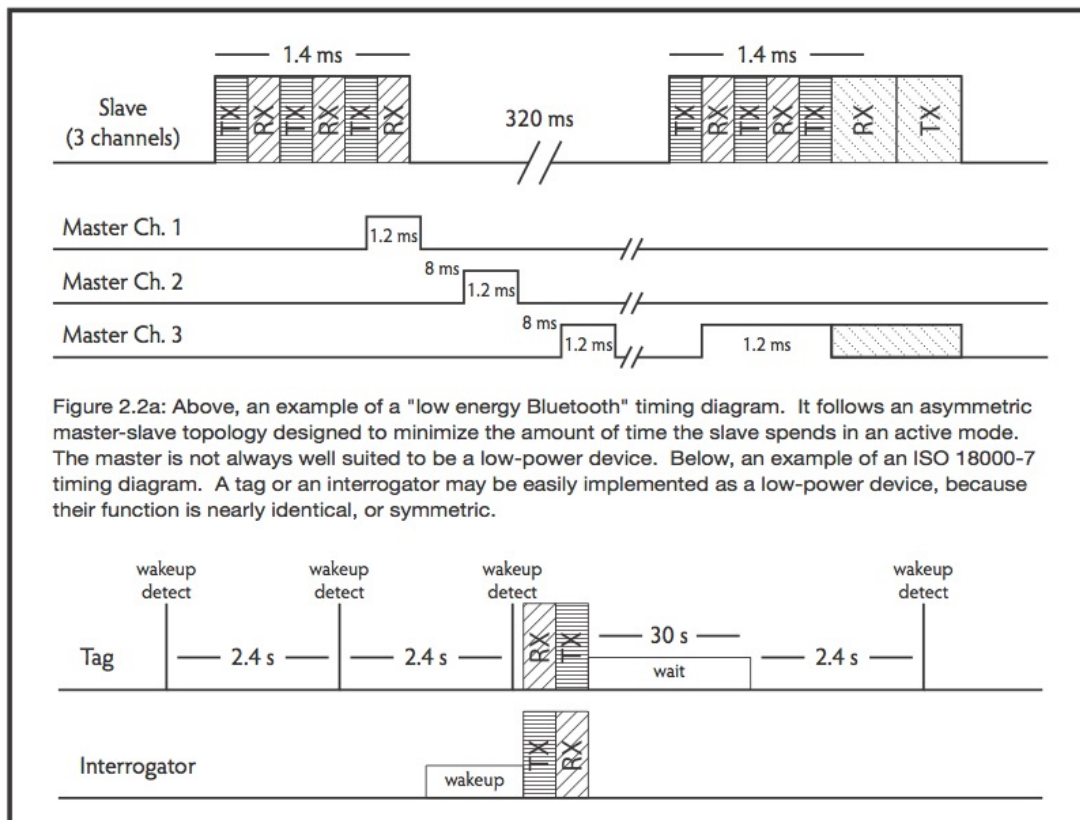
1.4 ms

1.4 ms

Slave (3 channels)

TX RX TX RX TX RX

320 ms

TX RX TX RX TX RX TX

Master Ch. 1

1.2 ms

Master Ch. 2

8 ms

1.2 ms

Master Ch. 3

8 ms

1.2 ms

1.2 ms

Figure 2.2a: Above, an example of a "low energy Bluetooth" timing diagram. It follows an asymmetric master-slave topology designed to minimize the amount of time the slave spends in an active mode. The master is not always well suited to be a low-power device. Below, an example of an ISO 18000-7 timing diagram. A tag or an interrogator may be easily implemented as a low-power device, because their function is nearly identical, or symmetric.

wakeup detect

wakeup detect

wakeup detect

wakeup detect

Tag

2.4 s

2.4 s

RX TX

30 s

wait

2.4 s

Interrogator

wakeup

TX RX